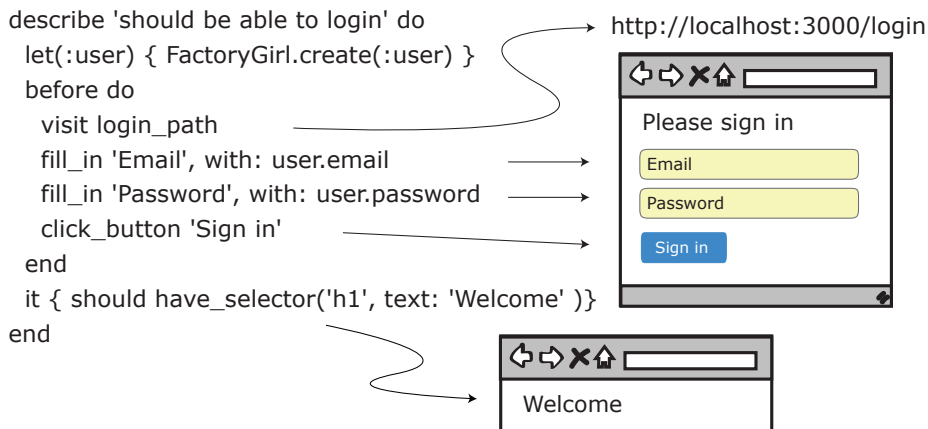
describe 'should be able to login' do
 let(:user) { FactoryGirl.create(:user) }
 before do
  visit login_path
  fill_in 'Email', with: user.email
  fill_in 'Password', with: user.password
  click_button 'Sign in'
 end
 it { should have_selector('h1', text: 'Welcome' )}
end

http://localhost:3000/login

Please sign in

Email

Password

Sign in

Welcome